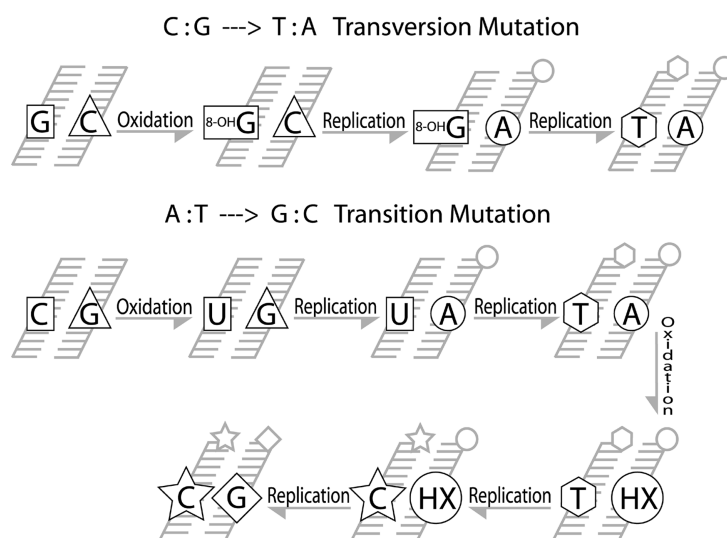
C : G ---> T : A Transversion Mutation

G C Oxidation 8-OHG C Replication 8-OHG A Replication T A

A : T ---> G : C Transition Mutation

C G Oxidation U G Replication U A Replication T A Oxidation

C G Replication C HX Replication T HX